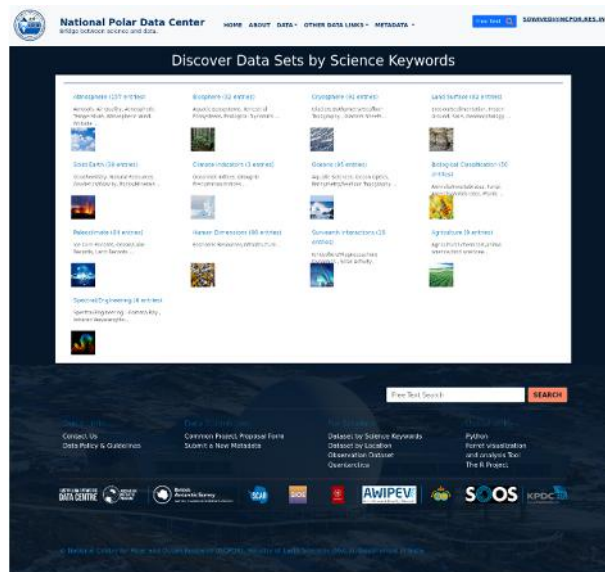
National Polar Data Center
Bridge between science and data

HOME ABOUT DATA ▾ OTHER DATA LINKS ▾ METADATA ▾

Free Text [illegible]

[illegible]@NCPOR.RES.IN

Discover Data Sets by Science Keywords

Atmosphere (137 entries)
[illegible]

Biosphere (32 entries)
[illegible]

Cryosphere (42 entries)
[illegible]

Land Surface (42 entries)
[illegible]

Solid Earth (38 entries)
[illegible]

Climate Indicators (3 entries)
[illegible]

Oceans (85 entries)
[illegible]

Biological Classification (30 entries)
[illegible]

Paleoclimate (33 entries)
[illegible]

Human Dimensions (60 entries)
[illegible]

Sun-earth Interactions (15 entries)
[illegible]

Agriculture (8 entries)
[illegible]

Spectral/Engineering (4 entries)
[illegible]

Free Text Search

SEARCH

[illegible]
Contact Us
Data Policy & Guidelines

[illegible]
Common Project Proposal Form
Submit a New Metadata

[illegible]
Dataset by Science Keywords
Dataset by Location
Observation Dataset
Quantarctica

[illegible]
Python
Ferret visualization and analysis Tool
The R Project

DATA CENTRE
British Antarctic Survey
SCAR
AWIPEV
SOOS
KPDC

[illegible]